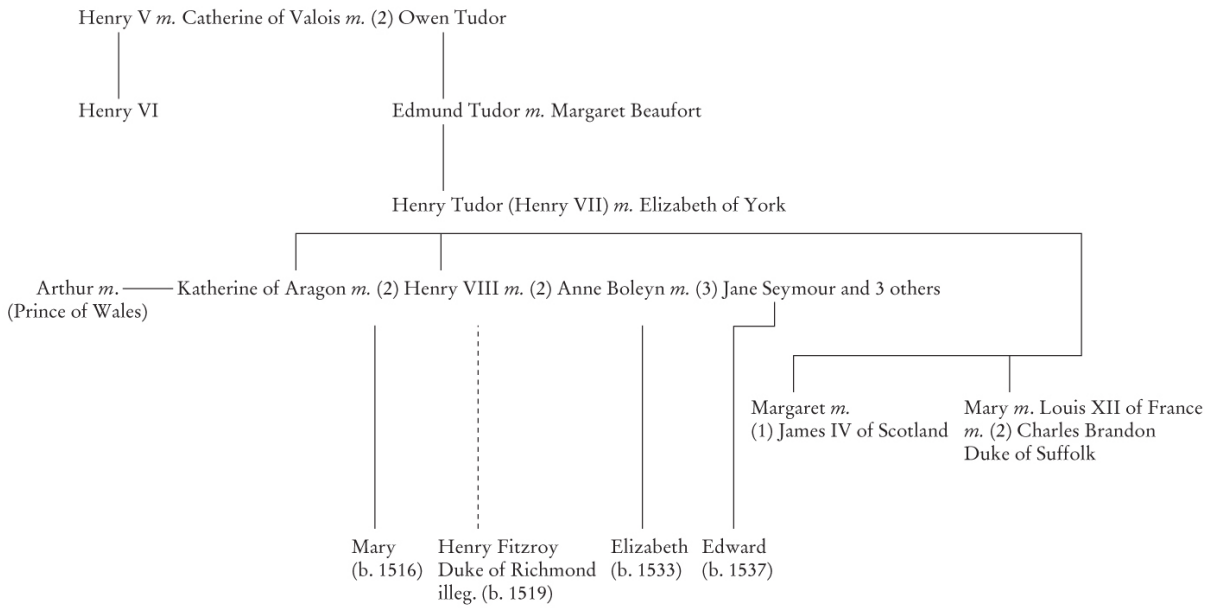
Henry V *m.* Catherine of Valois *m.* (2) Owen Tudor

Henry VI

Edmund Tudor *m.* Margaret Beaufort

Henry Tudor (Henry VII) *m.* Elizabeth of York

Arthur *m.* (Prince of Wales)

Katherine of Aragon *m.* (2) Henry VIII *m.* (2) Anne Boleyn *m.* (3) Jane Seymour and 3 others

Margaret *m.* (1) James IV of Scotland

Mary *m.* Louis XII of France *m.* (2) Charles Brandon Duke of Suffolk

Mary (b. 1516)

Henry Fitzroy Duke of Richmond illeg. (b. 1519)

Elizabeth (b. 1533)

Edward (b. 1537)